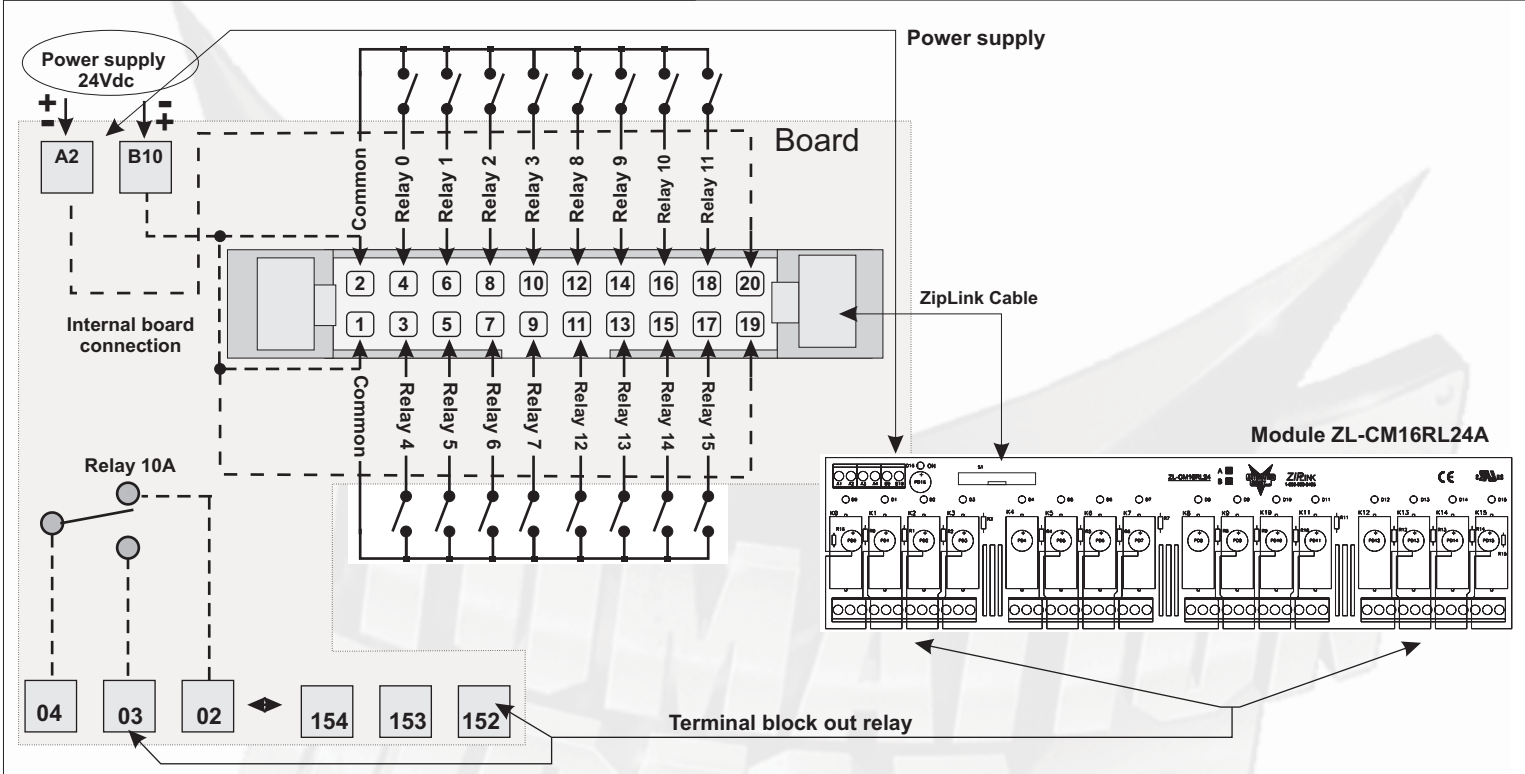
Power supply 24Vdc

+
-

-
+

Power supply

Board

A2

B10

Common

Relay 0

Relay 1

Relay 2

Relay 3

Relay 8

Relay 9

Relay 10

Relay 11

2 4 6 8 10 12 14 16 18 20

1 3 5 7 9 11 13 15 17 19

ZipLink Cable

Internal board connection

Common

Relay 4

Relay 5

Relay 6

Relay 7

Relay 12

Relay 13

Relay 14

Relay 15

Module ZL-CM16RL24A

Relay 10A

ZIPLINK

CE

04

03

02

154

153

152

Terminal block out relay